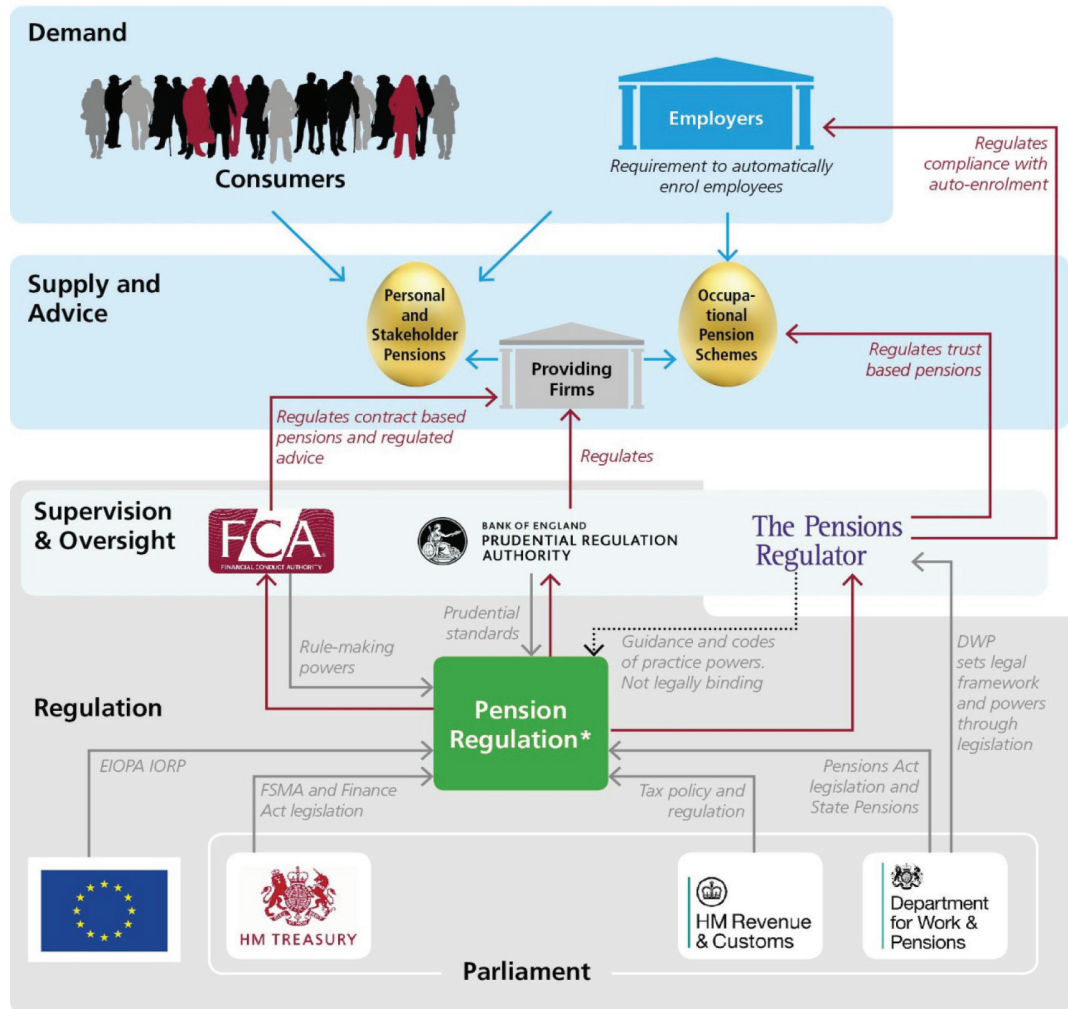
Demand

Consumers

Employers

Requirement to automatically enrol employees

Regulates compliance with auto-enrolment

Supply and Advice

Personal and Stakeholder Pensions

Providing Firms

Occupational Pension Schemes

Regulates trust based pensions

Regulates contract based pensions and regulated advice

Regulates

Supervision & Oversight

FCA
FINANCIAL CONDUCT AUTHORITY

BANK OF ENGLAND
PRUDENTIAL REGULATION AUTHORITY

The Pensions Regulator

Prudential standards

Rule-making powers

Guidance and codes of practice powers. Not legally binding

DWP sets legal framework and powers through legislation

Regulation

Pension Regulation*

EIOPA IORP

FSMA and Finance Act legislation

Tax policy and regulation

Pensions Act legislation and State Pensions

HM TREASURY

HM Revenue & Customs

Department for Work & Pensions

Parliament